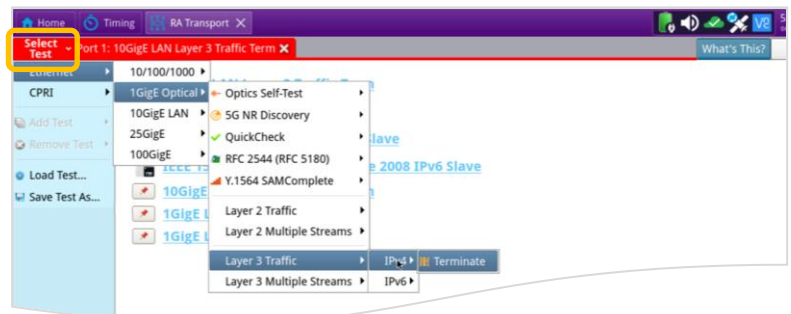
Home Timing RA Transport

Select Test Port 1: 10GigE LAN Layer 3 Traffic Term ✕ What's This?

Ethernet
CPRI
Add Test
Remove Test
Load Test...
Save Test As...

10/100/1000
1GigE Optical
10GigE LAN
25GigE
100GigE

Optics Self-Test
5G NR Discovery
QuickCheck
RFC 2544 (RFC 5180)
Y.1564 SAMComplete
Layer 2 Traffic
Layer 2 Multiple Streams
Layer 3 Traffic
Layer 3 Multiple Streams

IPv4
IPv6

Terminate

Slave
IEEE 1588 2008 IPv6 Slave
10GigE
1GigE L
1GigE L